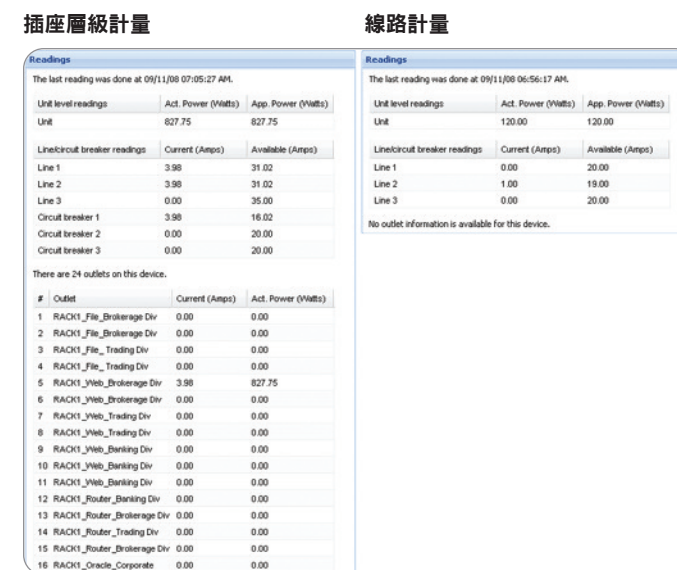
插座層級計量

Readings

The last reading was done at 09/11/08 07:05:27 AM.

| Unit level readings | Act. Power (Watts) | App. Power (Watts) |
|---|---|---|
| Unit | 827.75 | 827.75 |

| Line/circuit breaker readings | Current (Amps) | Available (Amps) |
|---|---|---|
| Line 1 | 3.98 | 31.02 |
| Line 2 | 3.98 | 31.02 |
| Line 3 | 0.00 | 35.00 |
| Circuit breaker 1 | 3.98 | 16.02 |
| Circuit breaker 2 | 0.00 | 20.00 |
| Circuit breaker 3 | 0.00 | 20.00 |

There are 24 outlets on this device.

| # | Outlet | Current (Amps) | Act. Power (Watts) |
|---|---|---|---|
| 1 | RACK1_File_Brokerage Div | 0.00 | 0.00 |
| 2 | RACK1_File_Brokerage Div | 0.00 | 0.00 |
| 3 | RACK1_File_ Trading Div | 0.00 | 0.00 |
| 4 | RACK1_File_ Trading Div | 0.00 | 0.00 |
| 5 | RACK1_Web_Brokerage Div | 3.98 | 827.75 |
| 6 | RACK1_Web_Brokerage Div | 0.00 | 0.00 |
| 7 | RACK1_Web_Trading Div | 0.00 | 0.00 |
| 8 | RACK1_Web_Trading Div | 0.00 | 0.00 |
| 9 | RACK1_Web_Banking Div | 0.00 | 0.00 |
| 10 | RACK1_Web_Banking Div | 0.00 | 0.00 |
| 11 | RACK1_Web_Banking Div | 0.00 | 0.00 |
| 12 | RACK1_Router_Banking Div | 0.00 | 0.00 |
| 13 | RACK1_Router_Brokerage Div | 0.00 | 0.00 |
| 14 | RACK1_Router_Trading Div | 0.00 | 0.00 |
| 15 | RACK1_Router_Brokerage Div | 0.00 | 0.00 |
| 16 | RACK1_Oracle_Corporate | 0.00 | 0.00 |

線路計量

Readings

The last reading was done at 09/11/08 06:56:17 AM.

| Unit level readings | Act. Power (Watts) | App. Power (Watts) |
|---|---|---|
| Unit | 120.00 | 120.00 |

| Line/circuit breaker readings | Current (Amps) | Available (Amps) |
|---|---|---|
| Line 1 | 0.00 | 20.00 |
| Line 2 | 1.00 | 19.00 |
| Line 3 | 0.00 | 20.00 |

No outlet information is available for this device.